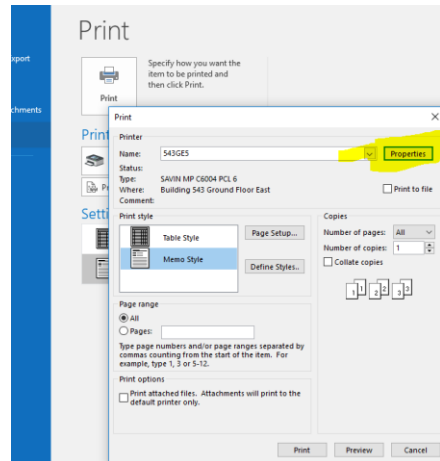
xport

chments

Print

Specify how you want the item to be printed and then click Print.

Print

Print

Pr

Setti

Print

Printer

Name: 543GE5

Properties

Status:

Type: SAVIN MP C6004 PCL 6

Where: Building 543 Ground Floor East

Comment:

Print to file

Print style

Table Style

Memo Style

Page Setup...

Define Styles...

Copies

Number of pages: All

Number of copies: 1

Collate copies

1 1 2 2 3 3

Page range

All

Pages:

Type page numbers and/or page ranges separated by commas counting from the start of the item. For example, type 1, 3 or 5-12.

Print options

Print attached files. Attachments will print to the default printer only.

Print

Preview

Cancel